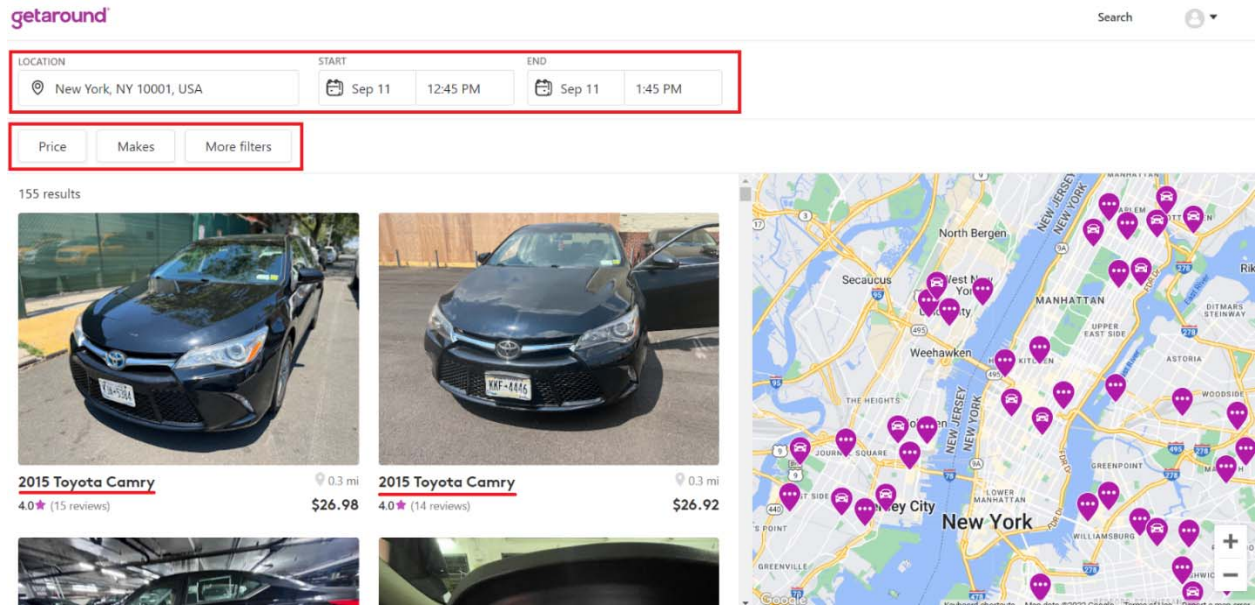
getaround

Search

LOCATION
New York, NY 10001, USA

START
Sep 11
12:45 PM

END
Sep 11
1:45 PM

Price
Makes
More filters

155 results

2015 Toyota Camry
0.3 mi
4.0 (15 reviews)
$26.98

2015 Toyota Camry
0.3 mi
4.0 (14 reviews)
$26.92

North Bergen
Secaucus
West New York
Union City
Weehawken
MANHATTAN
UPPER EAST SIDE
NEW JERSEY
NEW YORK
DITMARS STEINWAY
ASTORIA
WOODSIDE
THE HEIGHTS
JOURNAL SQUARE
GREENPOINT
LOWER MANHATTAN
Jersey City
New York
WILLIAMSBURG
GREENVILLE
Google
+
−